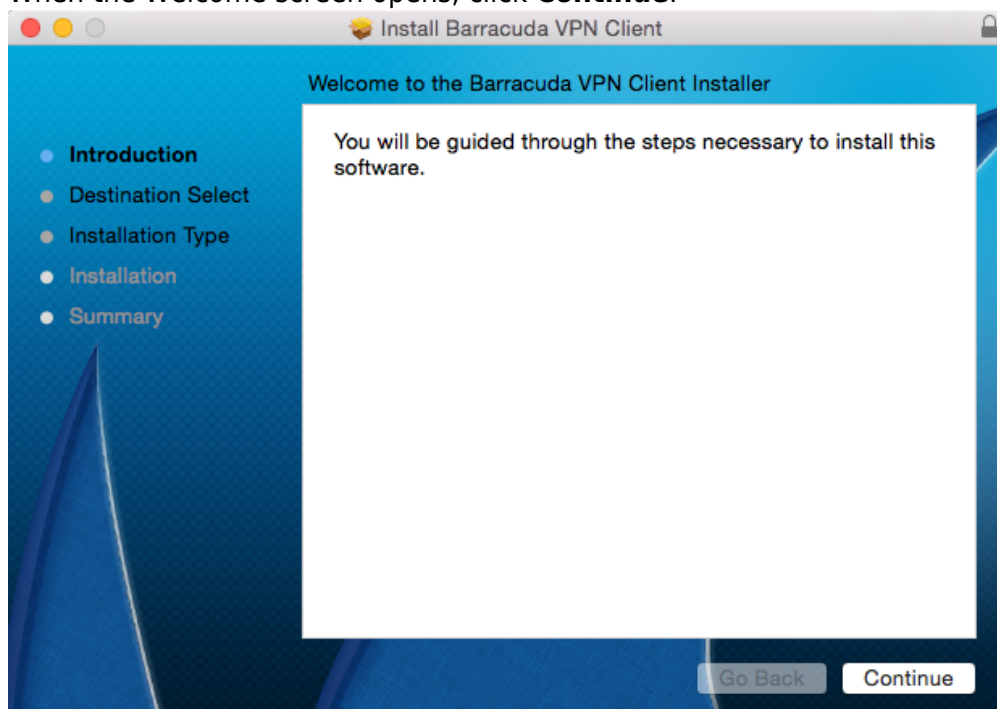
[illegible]

Install Barracuda VPN Client

Welcome to the Barracuda VPN Client Installer

Introduction
Destination Select
Installation Type
Installation
Summary

You will be guided through the steps necessary to install this software.

Go Back
Continue